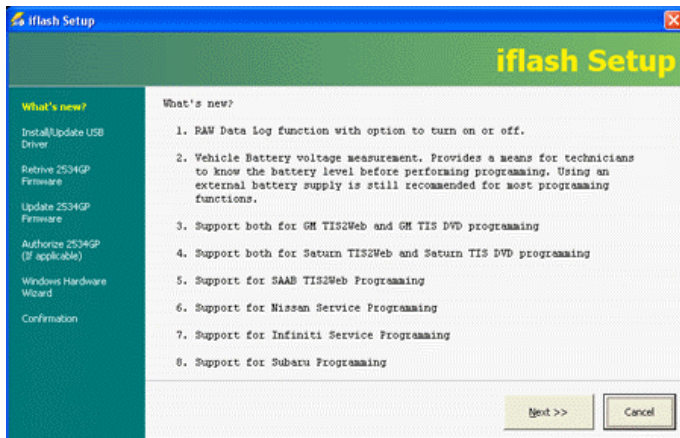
iflash Setup

iflash Setup

What's new?

Install/Update USB Driver

Retrive 2534GP Firmware

Update 2534GP Firmware

Authorize 2534GP (If applicable)

Windows Hardware Wizard

Confirmation

What's new?

1. RAW Data Log function with option to turn on or off.

2. Vehicle Battery voltage measurement. Provides a means for technicians to know the battery level before performing programming. Using an external battery supply is still recommended for most programming functions.

3. Support both for GM TIS2Web and GM TIS DVD programming

4. Support both for Saturn TIS2Web and Saturn TIS DVD programming

5. Support for SAAB TIS2Web Programming

6. Support for Nissan Service Programming

7. Support for Infiniti Service Programming

8. Support for Subaru Programming

Next >>

Cancel